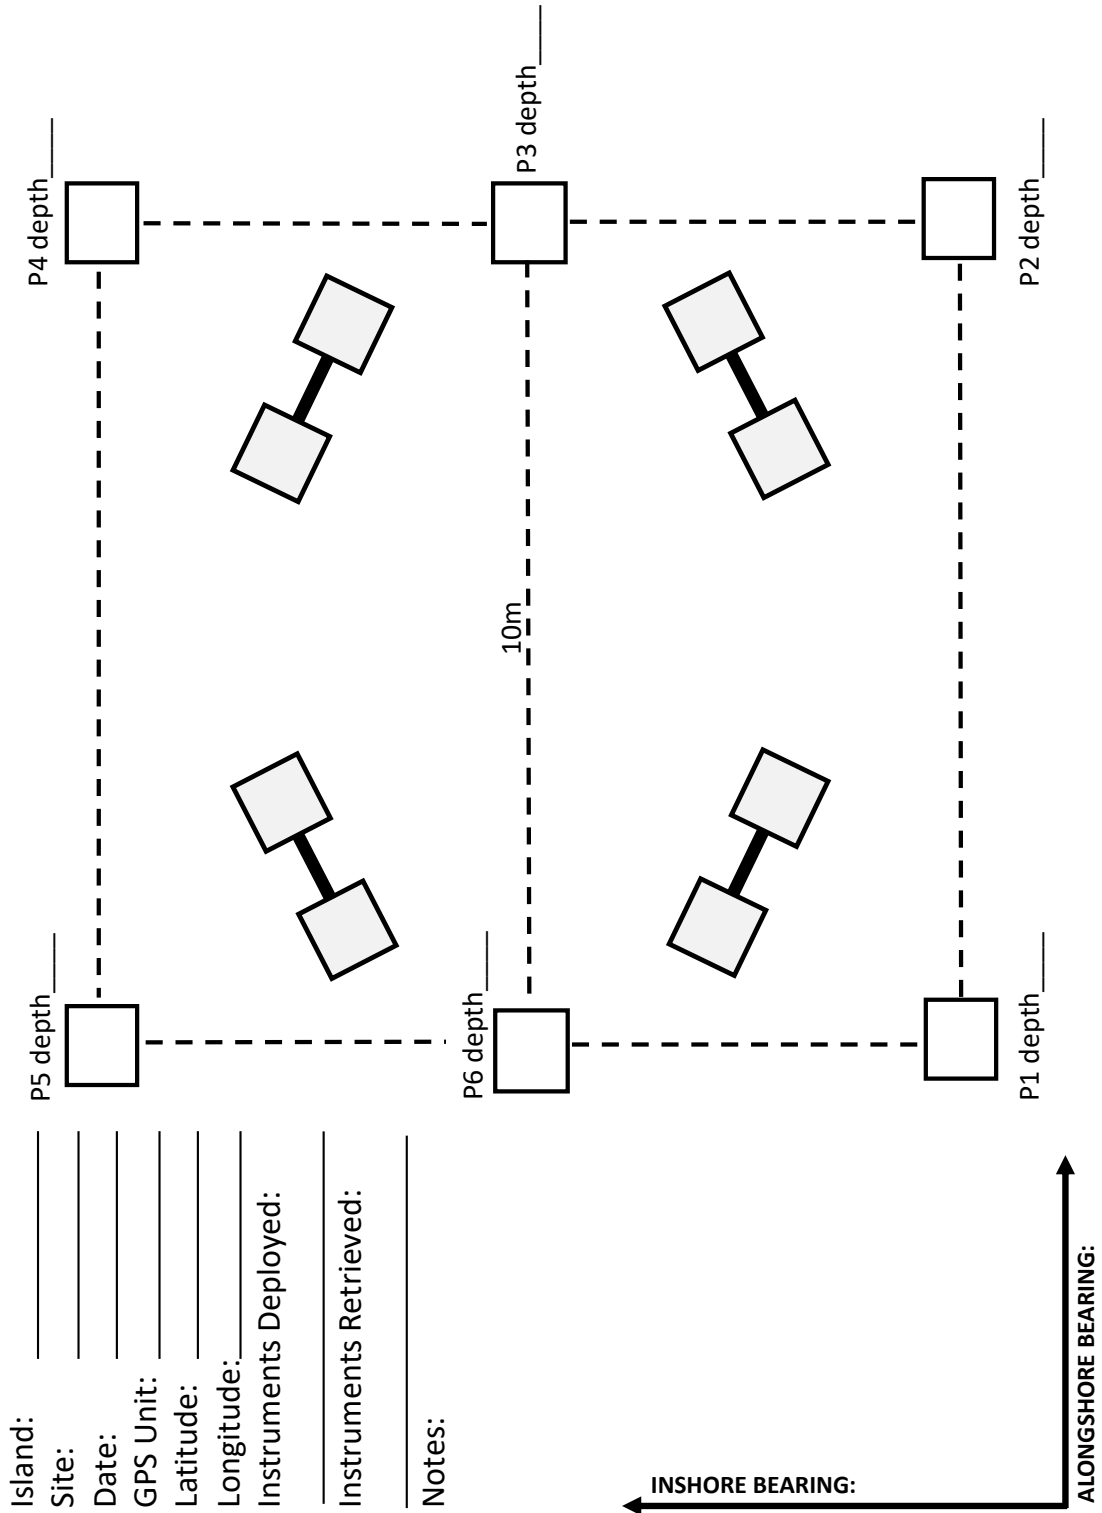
Island: ______
Site: ______
Date: ______
GPS Unit: ______
Latitude: ______
Longitude: ______
Instruments Deployed: ______
Instruments Retrieved: ______
Notes: ______

P4 depth___
P3 depth___
P2 depth___
10m
P5 depth___
P6 depth___
P1 depth___

INSHORE BEARING:
ALONGSHORE BEARING: